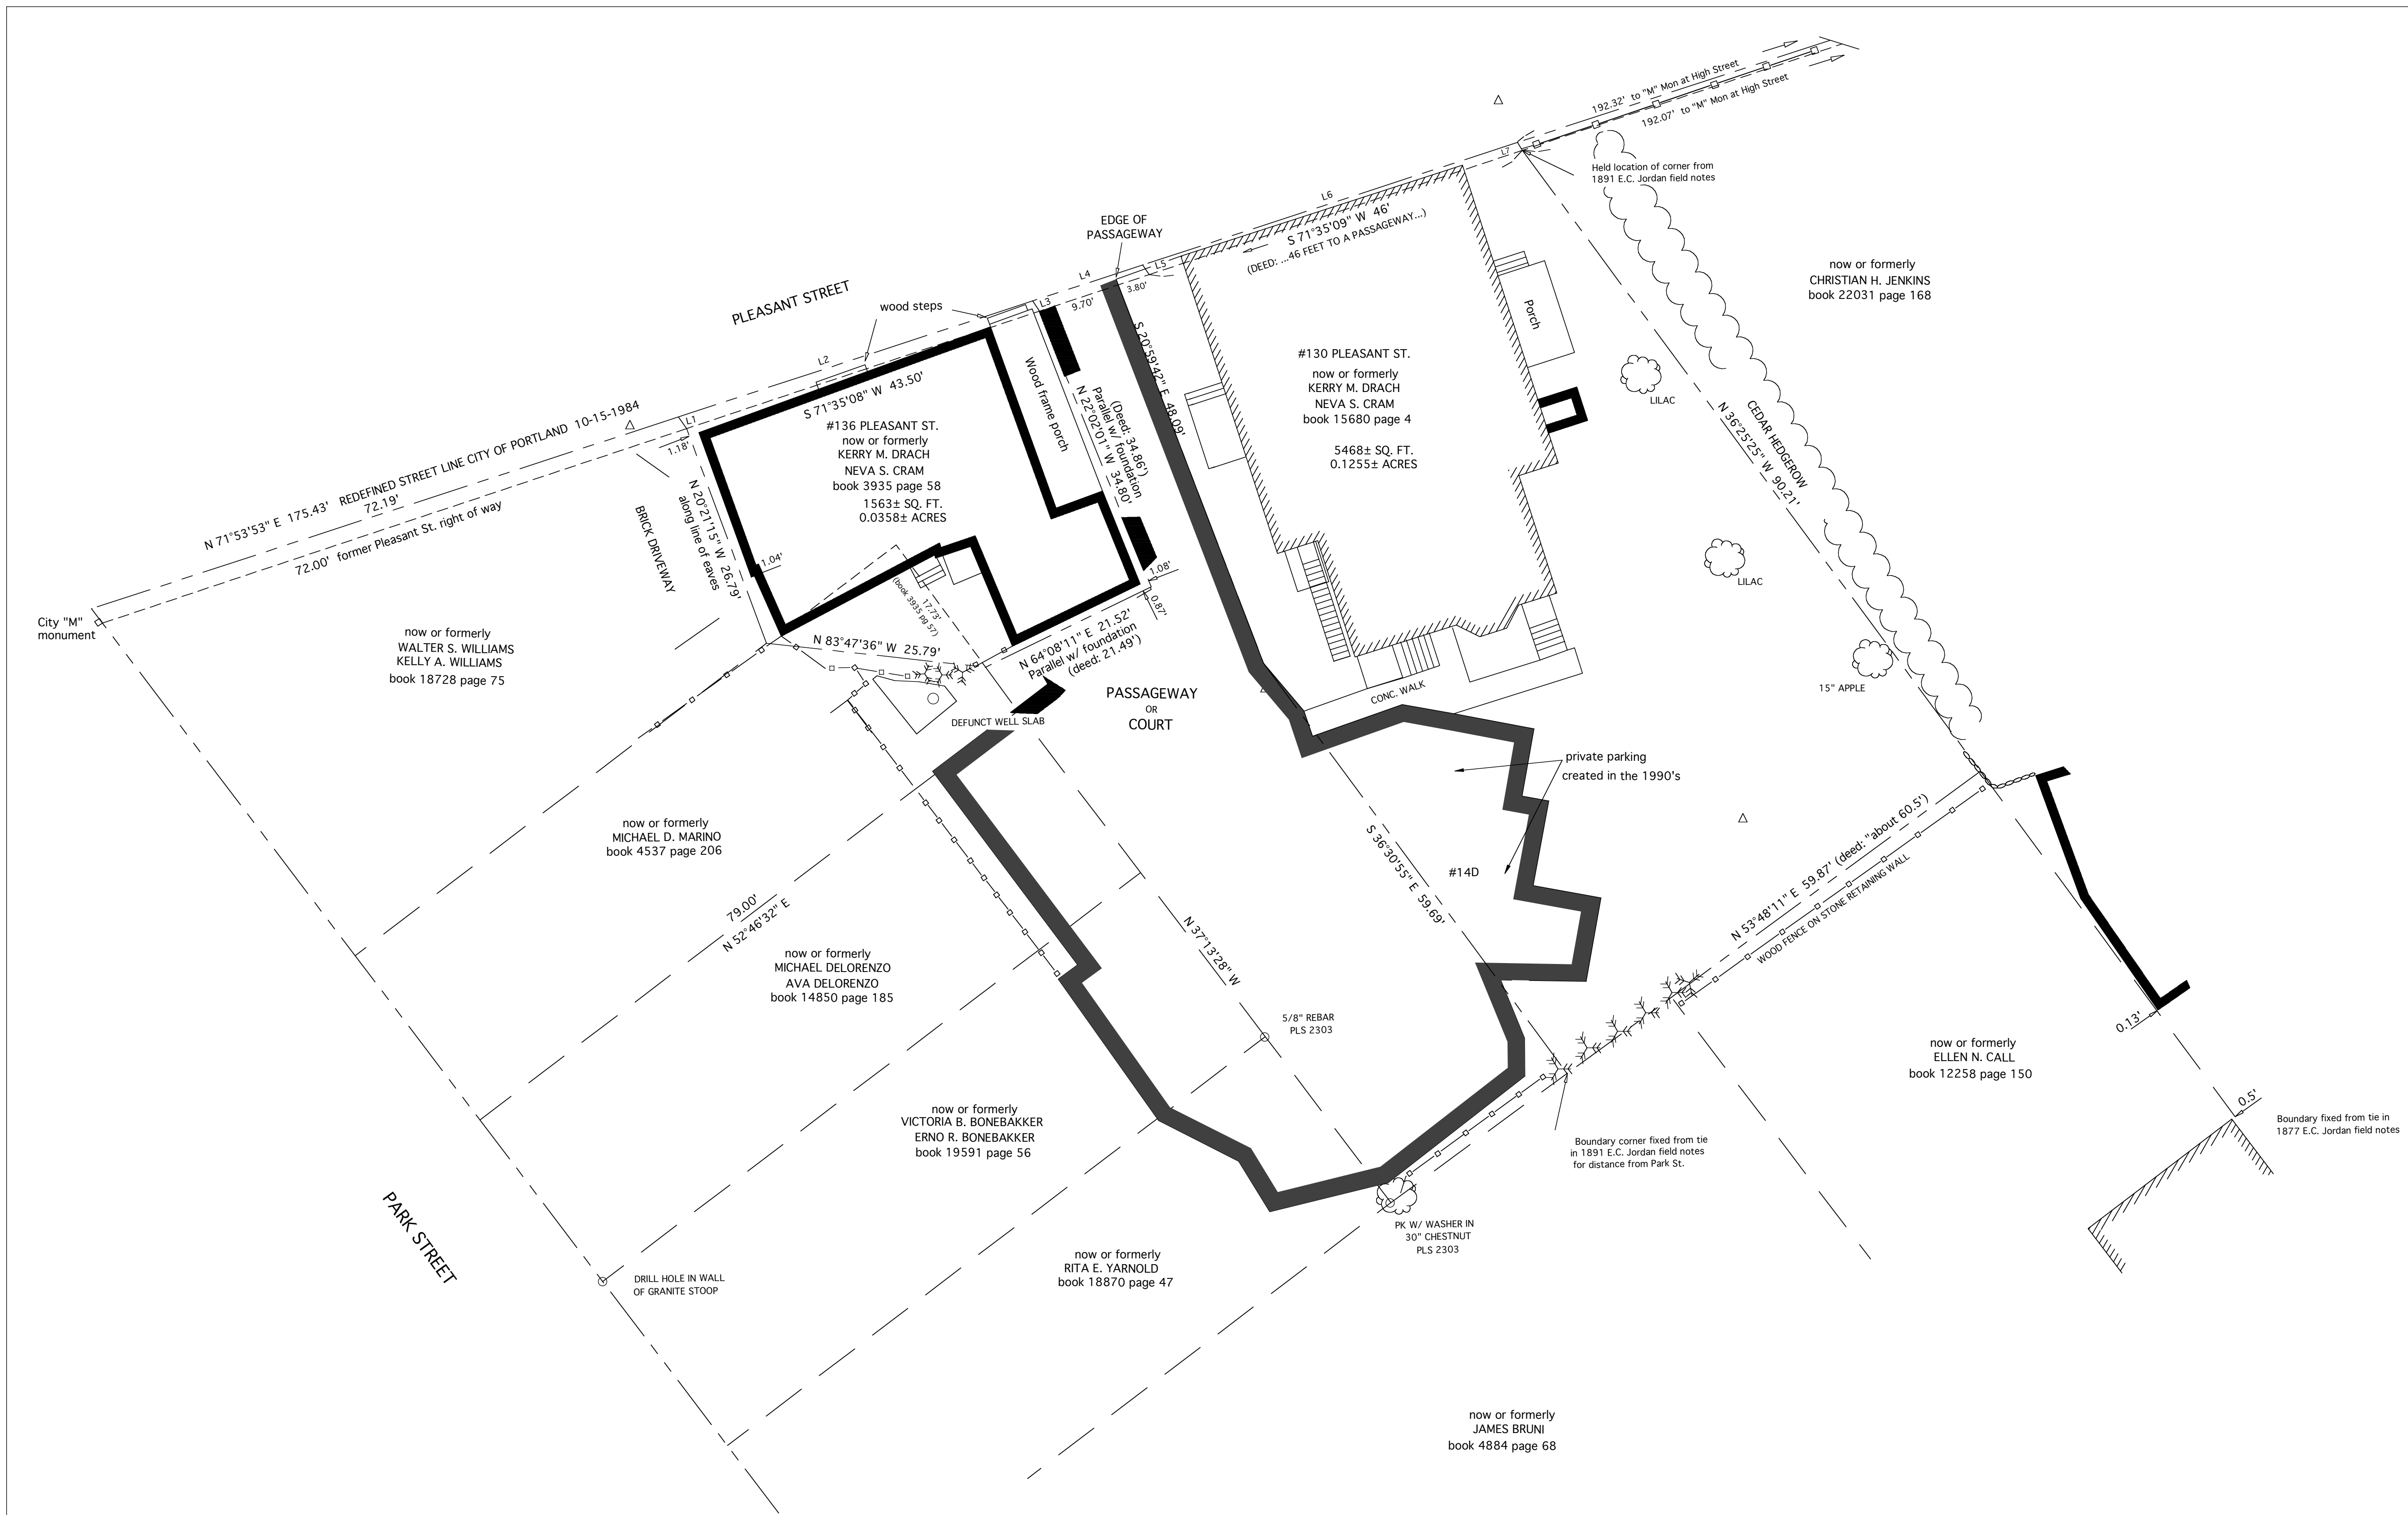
192.32' to "M" Mon at High Street
192.07' to "M" Mon at High Street
L7
Held location of corner from 1891 E.C. Jordan field notes

L6
S 71°35'09" W 46'
(DEED: ...46 FEET TO A PASSAGEWAY...)

EDGE OF PASSAGEWAY
L4
L5
3.80'

now or formerly
CHRISTIAN H. JENKINS
book 22031 page 168

PLEASANT STREET
wood steps
L3
9.70'
L2
S 20°59'42" E 48.09'
Porch

#130 PLEASANT ST.
now or formerly
KERRY M. DRACH
NEVA S. CRAM
book 15680 page 4
5468± SQ. FT.
0.1255± ACRES

LILAC
CEDAR HEDGEROW
N 36°25'25" W 90.21'

S 71°35'08" W 43.50'
Wood frame porch
(Deed: 34.86')
Parallel w/ foundation
N 22°02'01" W 34.80'

N 71°53'53" E 175.43' REDEFINED STREET LINE CITY OF PORTLAND 10-15-1984
72.19'
72.00' former Pleasant St. right of way
L1
1.18'

#136 PLEASANT ST.
now or formerly
KERRY M. DRACH
NEVA S. CRAM
book 3935 page 58
1563± SQ. FT.
0.0358± ACRES

BRICK DRIVEWAY
N 20°21'15" W 26.79'
along line of eaves
1.04'
(book 3935 pg 57)
17.73'
1.08'
0.87'
LILAC

City "M" monument

now or formerly
WALTER S. WILLIAMS
KELLY A. WILLIAMS
book 18728 page 75

N 83°47'36" W 25.79'
N 64°08'11" E 21.52'
Parallel w/ foundation
(deed: 21.49')
DEFUNCT WELL SLAB
PASSAGEWAY
OR
COURT
CONC. WALK
15" APPLE

private parking
created in the 1990's

now or formerly
MICHAEL D. MARINO
book 4537 page 206

S 36°30'55" E 59.69'
#14D
N 53°48'11" E 59.87' (deed: "about 60.5')
WOOD FENCE ON STONE RETAINING WALL

79.00'
N 52°46'32" E

now or formerly
MICHAEL DELORENZO
AVA DELORENZO
book 14850 page 185

N 37°13'28" W
5/8" REBAR
PLS 2303

0.13'
now or formerly
ELLEN N. CALL
book 12258 page 150

0.5'
Boundary fixed from tie in 1877 E.C. Jordan field notes

now or formerly
VICTORIA B. BONEBAKKER
ERNO R. BONEBAKKER
book 19591 page 56

Boundary corner fixed from tie in 1891 E.C. Jordan field notes for distance from Park St.

PARK STREET

PK W/ WASHER IN
30" CHESTNUT
PLS 2303

DRILL HOLE IN WALL
OF GRANITE STOOP

now or formerly
RITA E. YARNOLD
book 18870 page 47

now or formerly
JAMES BRUNI
book 4884 page 68